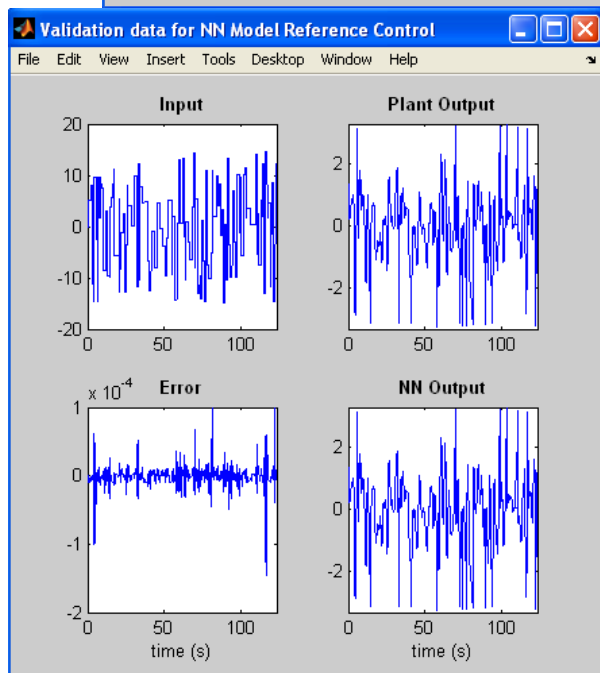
Validation data for NN Model Reference Control

File Edit View Insert Tools Desktop Window Help

Input

20
10
0
-10
-20
0 50 100

Plant Output

2
0
-2
0 50 100

x $10^{-4}$ Error

1
0
-1
-2
0 50 100
time (s)

NN Output

2
0
-2
0 50 100
time (s)